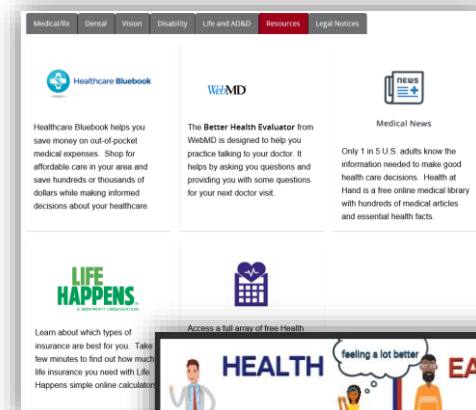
Medical/Rx | Dental | Vision | Disability | Life and AD&D | Resources | Legal Notices

Healthcare Bluebook

Healthcare Bluebook helps you save money on out-of-pocket medical expenses. Shop for affordable care in your area and save hundreds or thousands of dollars while making informed decisions about your healthcare.

WebMD

The Better Health Evaluator from WebMD is designed to help you practice talking to your doctor. It helps by asking you questions and providing you with some questions for your next doctor visit.

NEWS

Medical News

Only 1 in 5 U.S. adults know the information needed to make good health care decisions. Health at Hand is a free online medical library with hundreds of medical articles and essential health facts.

LIFE HAPPENS.
A NONPROFIT ORGANIZATION

Learn about which types of insurance are best for you. Take a few minutes to find out how much life insurance you need with Life Happens simple online calculator.

Access a full array of free Health

HEALTH

feeling a lot better

EA